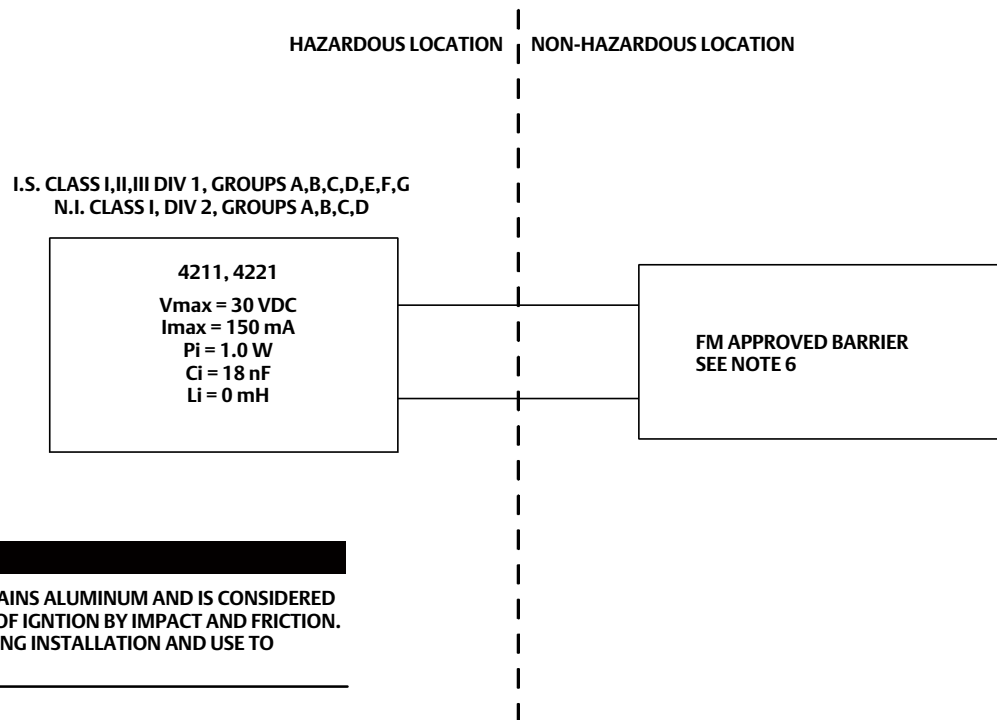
HAZARDOUS LOCATION NON-HAZARDOUS LOCATION

I.S. CLASS I,II,III DIV 1, GROUPS A,B,C,D,E,F,G
N.I. CLASS I, DIV 2, GROUPS A,B,C,D

4211, 4221

Vmax = 30 VDC
Imax = 150 mA
Pi = 1.0 W
Ci = 18 nF
Li = 0 mH

FM APPROVED BARRIER
SEE NOTE 6

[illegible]AINS ALUMINUM AND IS CONSIDERED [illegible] OF IGNTION BY IMPACT AND FRICTION. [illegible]NG INSTALLATION AND USE TO